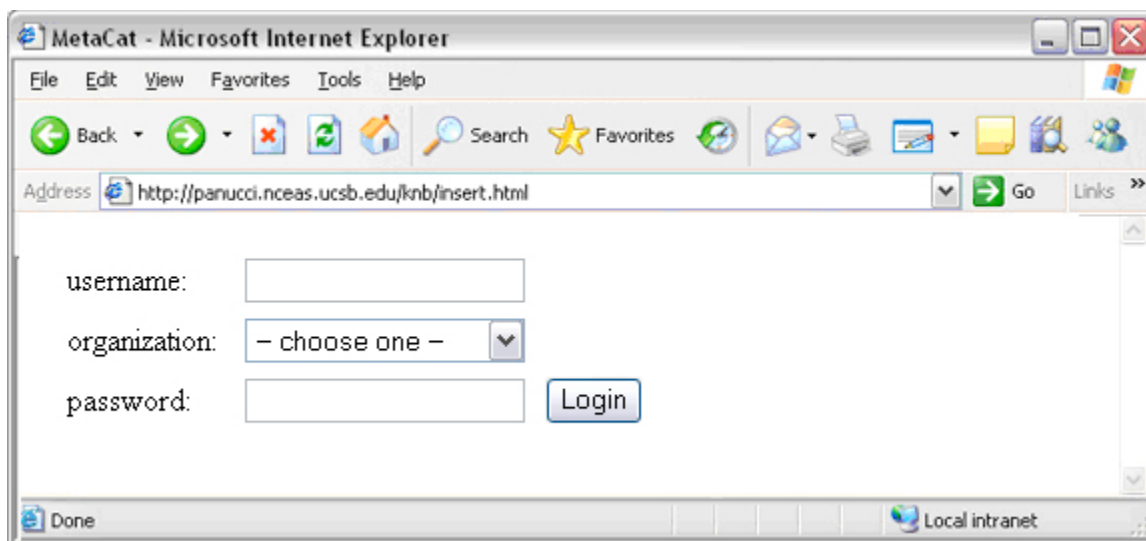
MetaCat - Microsoft Internet Explorer

File Edit View Favorites Tools Help

Back Search Favorites

Address http://panucci.nceas.ucsb.edu/knb/insert.html Go Links »

username:

organization: – choose one –

password: Login

Done Local intranet